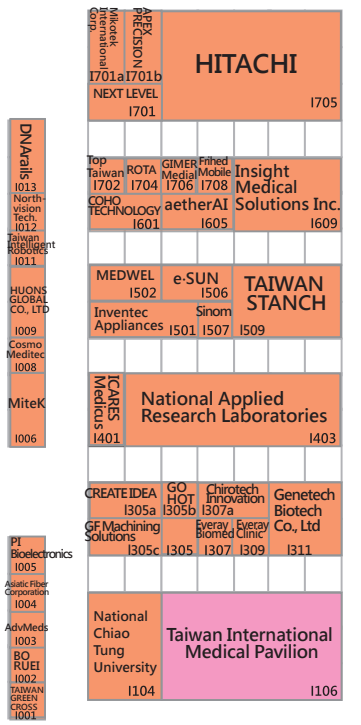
Mikotek International Corp.
APEX PRECISION
I701a I701b
HITACHI
NEXT LEVEL
I701
I705

DNArails
I013
North-vision Tech.
I012
Taiwan Intelligent Robotics
I011
HUONS GLOBAL CO., LTD
I009
Cosmo Meditec
I008
MiteK
I006

Top Taiwan
I702
ROTA
I704
GIMER Medial
I706
Frihed Mobile
I708
Insight Medical Solutions Inc.
COHO TECHNOLOGY
I601
aetherAI
I605
I609

MEDWEL
I502
e·SUN
I506
TAIWAN STANCH
Inventec Appliances
I501
Sinom
I507
I509

ICARES Medicus
I401
National Applied Research Laboratories
I403

CREATE IDEA
I305a
GO HOT
I305b
Chirotech Innovation
I307a
Genetech Biotech Co., Ltd
GF Machining Solutions
I305c
I305
Everay Biomed
I307
Everay Clinic
I309
I311

PI Bioelectronics
I005
Asiatic Fiber Corporation
I004
AdvMeds
I003
BO RUEI
I002
TAIWAN GREEN CROSS
I001

National Chiao Tung University
I104
Taiwan International Medical Pavilion
I106